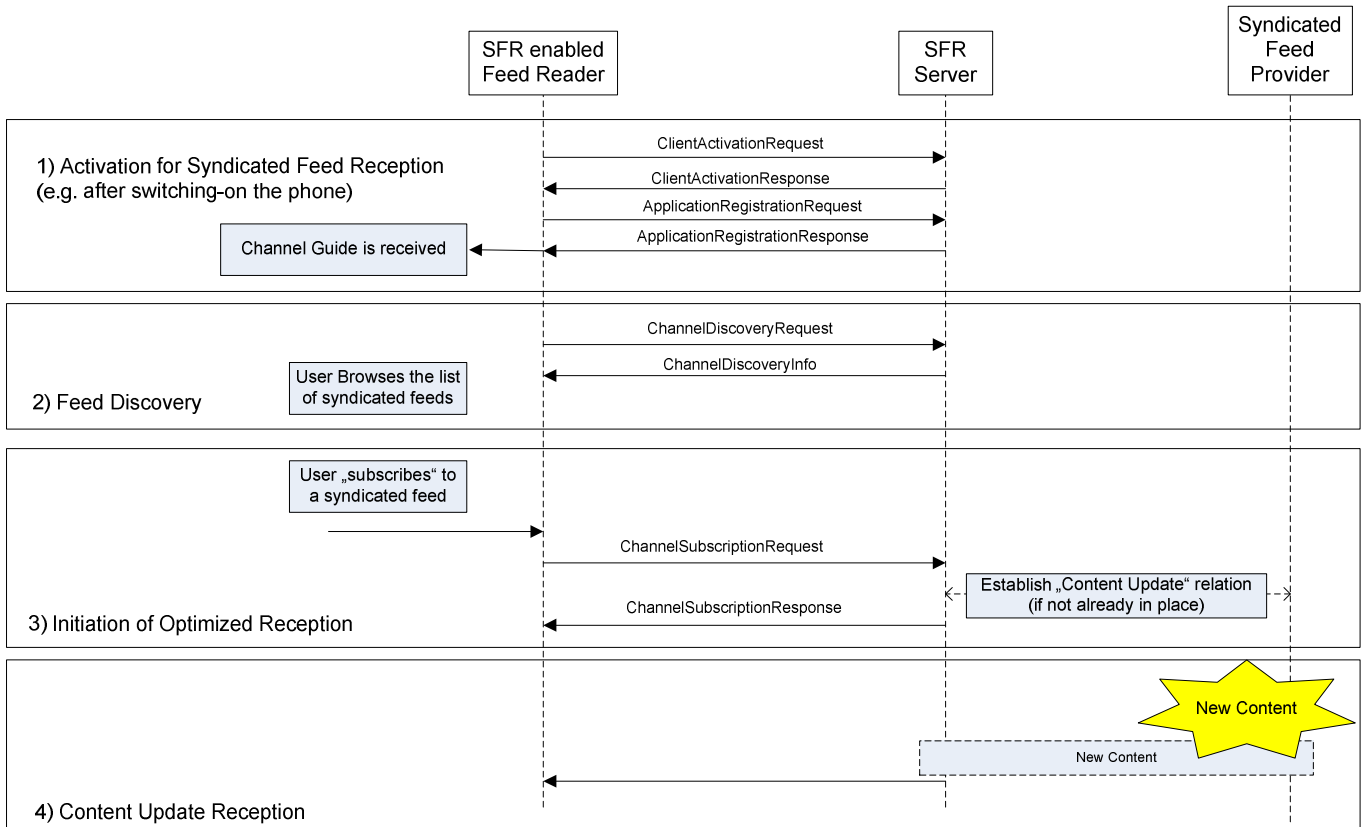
SFR enabled Feed Reader

SFR Server

Syndicated Feed Provider

1) Activation for Syndicated Feed Reception (e.g. after switching-on the phone)

ClientActivationRequest

ClientActivationResponse

ApplicationRegistrationRequest

ApplicationRegistrationResponse

Channel Guide is received

2) Feed Discovery

ChannelDiscoveryRequest

ChannelDiscoveryInfo

User Browses the list of syndicated feeds

User „subscribes“ to a syndicated feed

ChannelSubscriptionRequest

Establish „Content Update“ relation (if not already in place)

ChannelSubscriptionResponse

3) Initiation of Optimized Reception

New Content

New Content

4) Content Update Reception